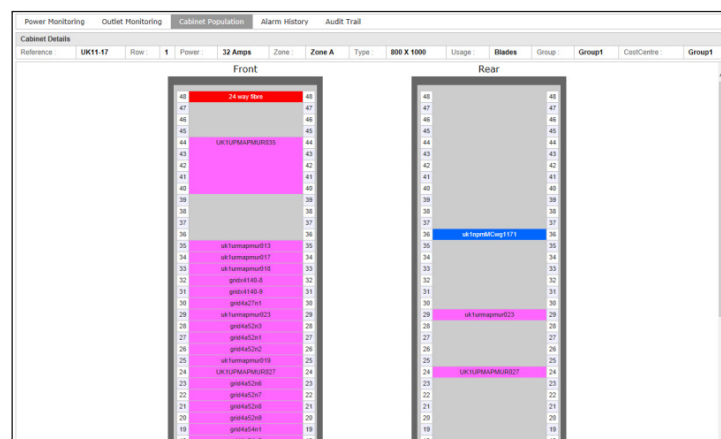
Power Monitoring | Outlet Monitoring | Cabinet Population | Alarm History | Audit Trail

Cabinet Details

| Reference : | UK11-17 | Row : | 1 | Power : | 32 Amps | Zone : | Zone A | Type : | 800 X 1000 | Usage : | Blades | Group : | Group1 | CostCentre : | Group1 |
|---|---|---|---|---|---|---|---|---|---|---|---|---|---|---|---|

Front

48 24 way fibre 48
47 47
46 46
45 45
44 UK1UPMAPMUR035 44
43 43
42 42
41 41
40 40
39 39
38 38
37 37
36 36
35 uk1umapmur013 35
34 uk1umapmur017 34
33 uk1umapmur018 33
32 grid4140-8 32
31 grid4140-9 31
30 grid4a27n1 30
29 uk1umapmur023 29
28 grid4a52n3 28
27 grid4a52n1 27
26 grid4a52n2 26
25 uk1umapmur019 25
24 UK1UPMAPMUR027 24
23 grid4a52n6 23
22 grid4a52n7 22
21 grid4a52n8 21
20 grid4a52n9 20
19 grid4a54n1 19

Rear

48 48
47 47
46 46
45 45
44 44
43 43
42 42
41 41
40 40
39 39
38 38
37 37
36 uk1npmMCwg1171 36
35 35
34 34
33 33
32 32
31 31
30 30
29 uk1umapmur023 29
28 28
27 27
26 26
25 25
24 UK1UPMAPMUR027 24
23 23
22 22
21 21
20 20
19 19